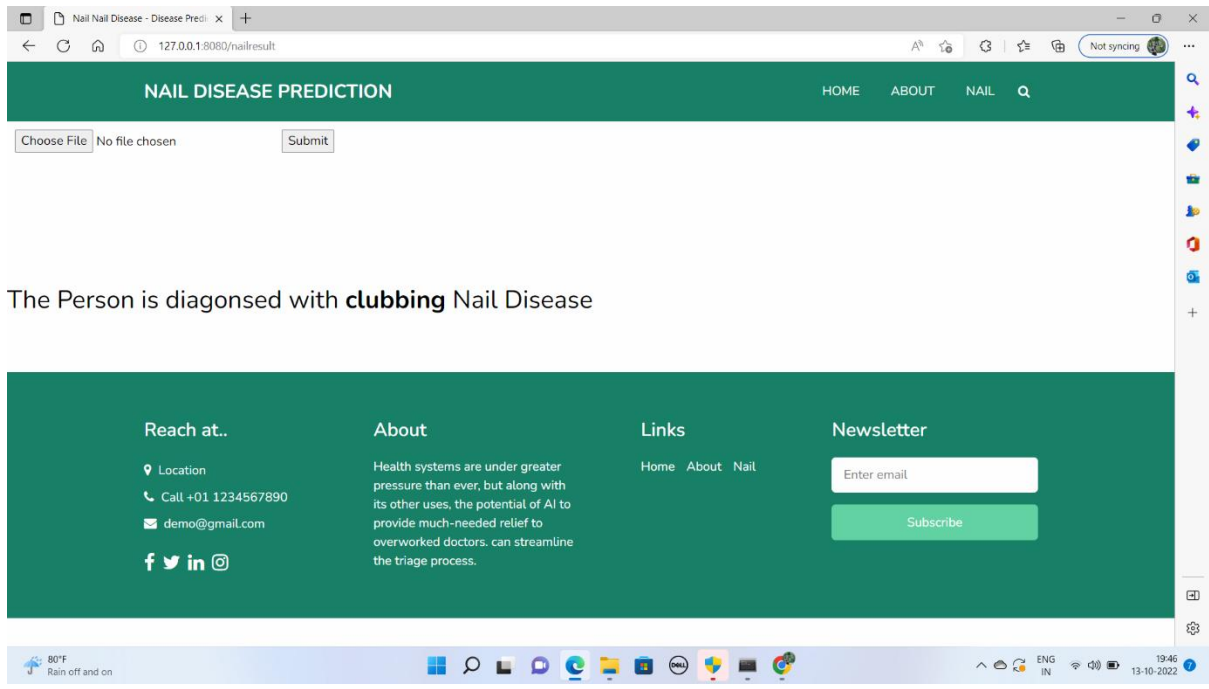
Nail Nail Disease - Disease Predi ×

127.0.0.1:8080/nailresult

Not syncing

NAIL DISEASE PREDICTION

HOME ABOUT NAIL

Choose File No file chosen Submit

The Person is diagonsed with **clubbing** Nail Disease

Reach at..

Location

Call +01 1234567890

demo@gmail.com

About

Health systems are under greater pressure than ever, but along with its other uses, the potential of AI to provide much-needed relief to overworked doctors. can streamline the triage process.

Links

Home About Nail

Newsletter

Enter email

Subscribe

80°F
Rain off and on

ENG
IN

19:46
13-10-2022